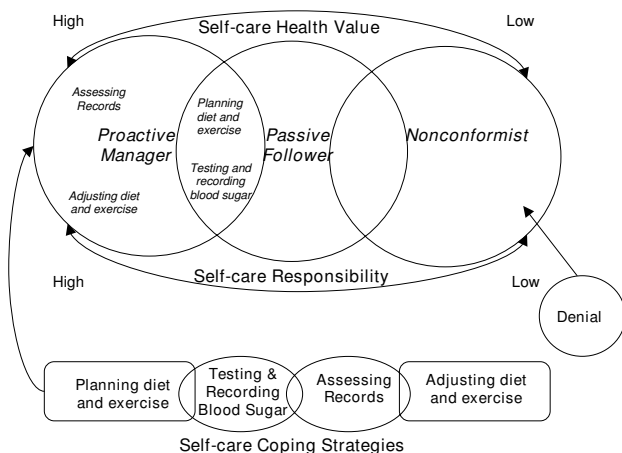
High

Self-care Health Value

Low

Assessing Records

Proactive Manager

Planning diet and exercise

Passive Follower

Nonconformist

Testing and recording blood sugar

Adjusting diet and exercise

High

Self-care Responsibility

Low

Denial

Planning diet and exercise

Testing & Recording Blood Sugar

Assessing Records

Adjusting diet and exercise

Self-care Coping Strategies